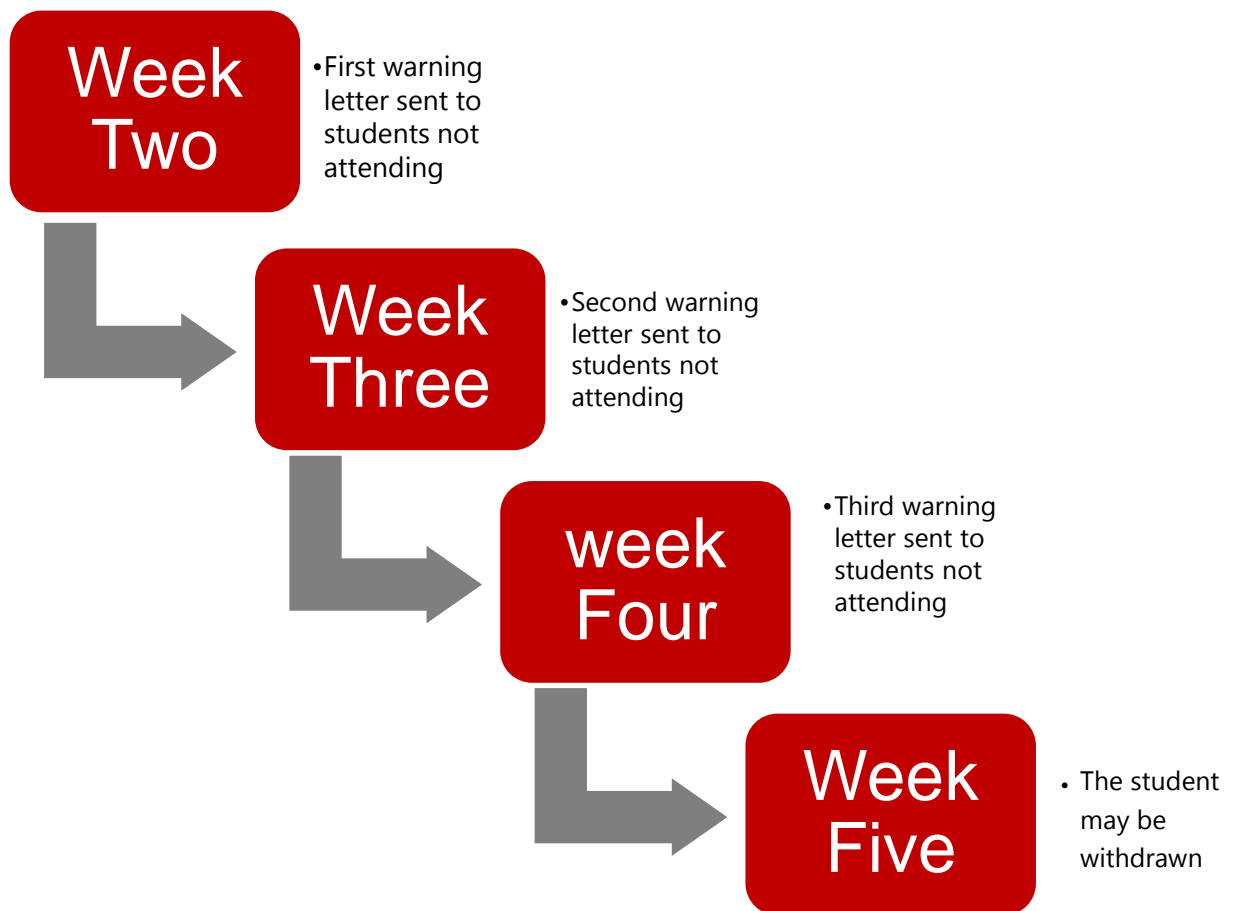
Week Two

•First warning letter sent to students not attending

Week Three

•Second warning letter sent to students not attending

week Four

•Third warning letter sent to students not attending

Week Five

• The student may be withdrawn